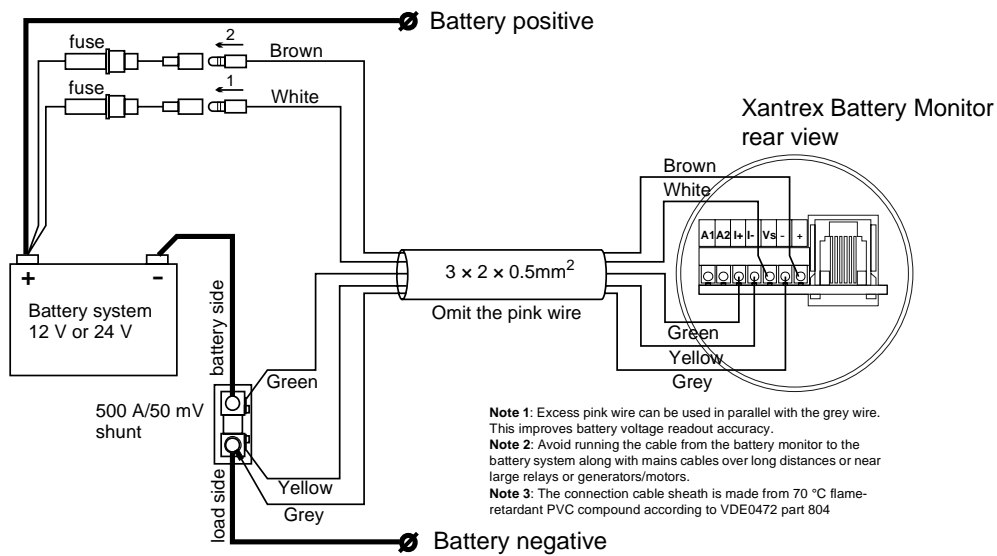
Battery positive

fuse

2

Brown

fuse

1

White

Xantrex Battery Monitor rear view

Brown

White

A1 A2 I+ I- Vs - +

+

-

Battery system 12 V or 24 V

battery side

$3 \times 2 \times 0.5\text{mm}^2$

Omit the pink wire

Green

Yellow

Grey

Green

500 A/50 mV shunt

Yellow

Grey

load side

**Note 1**: Excess pink wire can be used in parallel with the grey wire. This improves battery voltage readout accuracy.
**Note 2**: Avoid running the cable from the battery monitor to the battery system along with mains cables over long distances or near large relays or generators/motors.
**Note 3**: The connection cable sheath is made from 70 °C flame-retardant PVC compound according to VDE0472 part 804

Battery negative